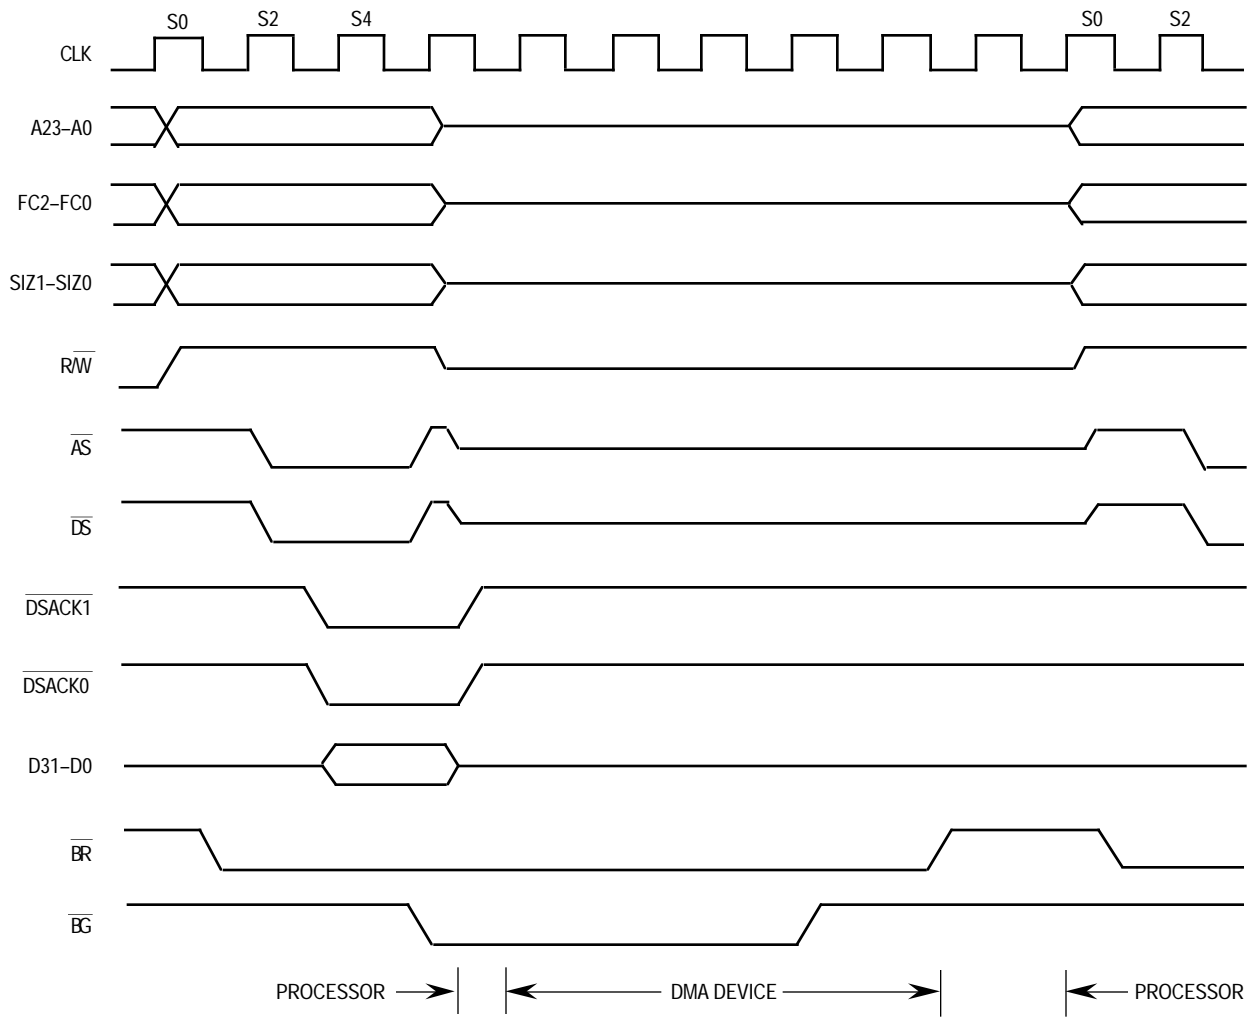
S0 S2 S4 S0 S2

CLK

A23–A0

FC2–FC0

SIZ1–SIZ0

$R/\overline{W}$

$\overline{AS}$

$\overline{DS}$

$\overline{DSACK1}$

$\overline{DSACK0}$

D31–D0

$\overline{BR}$

$\overline{BG}$

PROCESSOR DMA DEVICE PROCESSOR